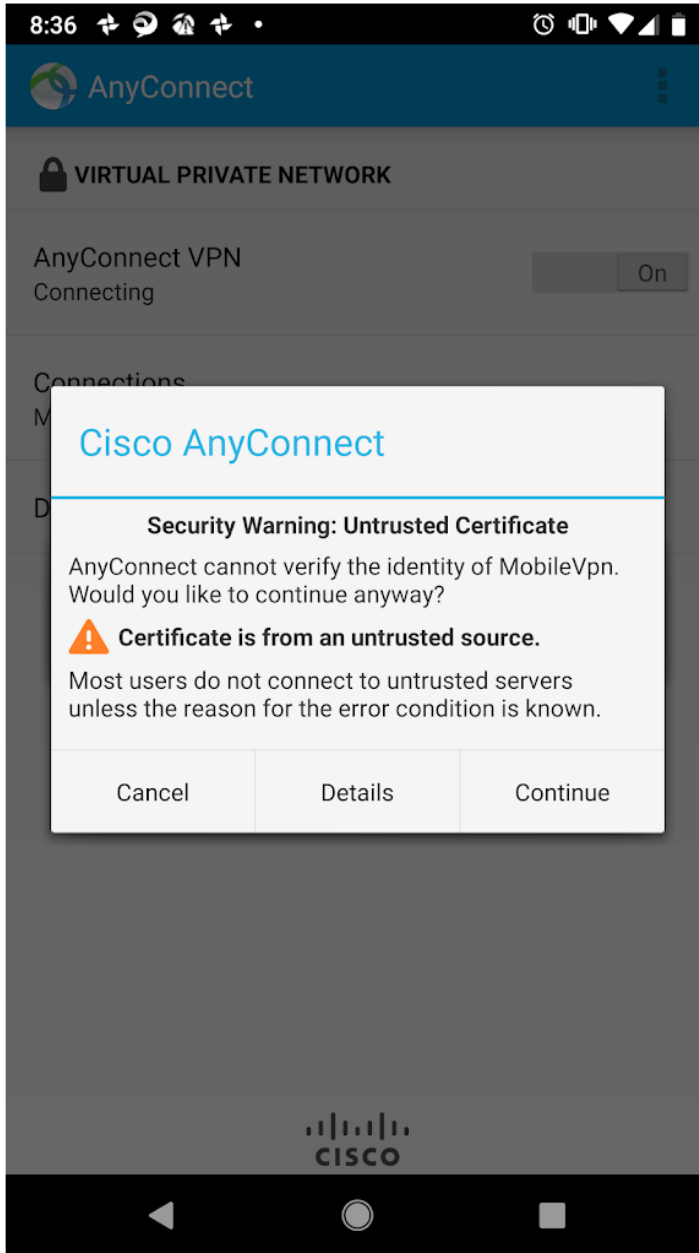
8:36

AnyConnect

VIRTUAL PRIVATE NETWORK

AnyConnect VPN
Connecting

On

Connections
M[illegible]

D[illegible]

Cisco AnyConnect

Security Warning: Untrusted Certificate

AnyConnect cannot verify the identity of MobileVpn. Would you like to continue anyway?

Certificate is from an untrusted source.

Most users do not connect to untrusted servers unless the reason for the error condition is known.

Cancel

Details

Continue

CISCO